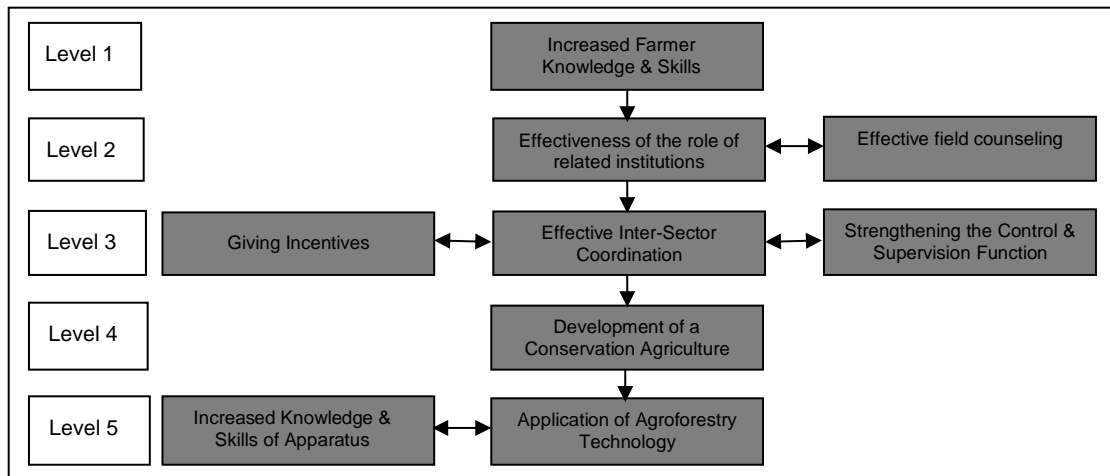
Level 1

Increased Farmer Knowledge & Skills

Level 2

Effectiveness of the role of related institutions

Effective field counseling

Level 3

Giving Incentives

Effective Inter-Sector Coordination

Strengthening the Control & Supervision Function

Level 4

Development of a Conservation Agriculture

Level 5

Increased Knowledge & Skills of Apparatus

Application of Agroforestry Technology